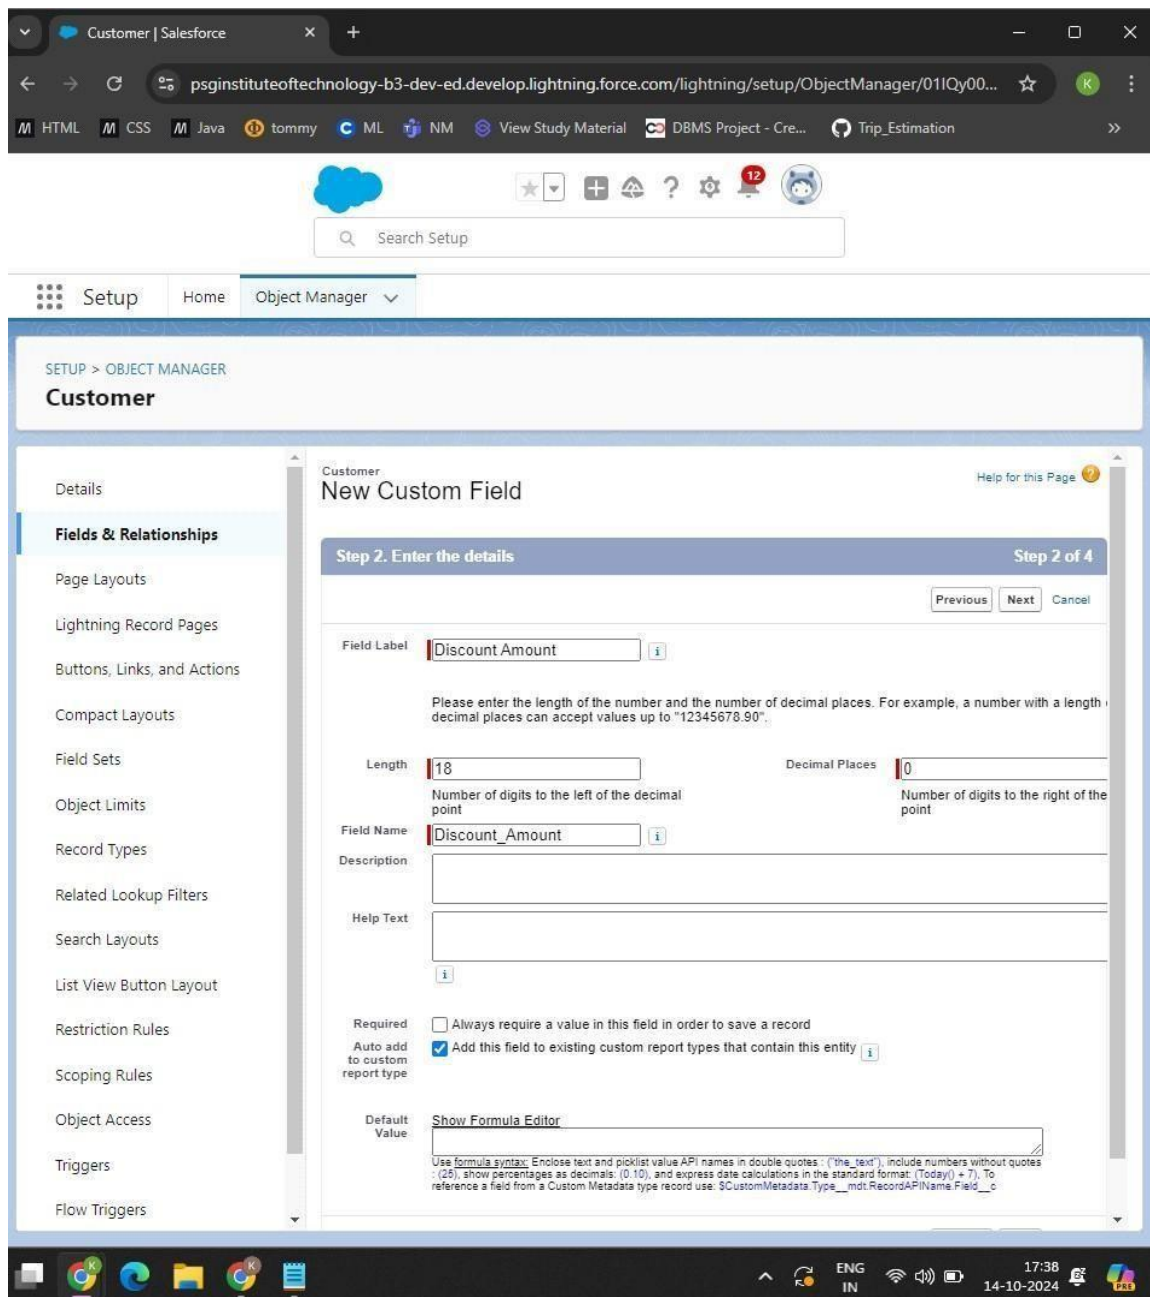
Customer | Salesforce

psginstituteoftechnology-b3-dev-ed.develop.lightning.force.com/lightning/setup/ObjectManager/01IQy00...

HTML CSS Java tommy ML NM View Study Material DBMS Project - Cre... Trip_Estimation

12

Search Setup

Setup Home Object Manager

SETUP > OBJECT MANAGER
Customer

Details
Fields & Relationships
Page Layouts
Lightning Record Pages
Buttons, Links, and Actions
Compact Layouts
Field Sets
Object Limits
Record Types
Related Lookup Filters
Search Layouts
List View Button Layout
Restriction Rules
Scoping Rules
Object Access
Triggers
Flow Triggers

Customer
New Custom Field

Help for this Page

Step 2. Enter the details
Step 2 of 4

Previous Next Cancel

Field Label Discount Amount

Please enter the length of the number and the number of decimal places. For example, a number with a length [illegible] decimal places can accept values up to "12345678.90".

Length 18
Number of digits to the left of the decimal point

Decimal Places 0
Number of digits to the right of the point

Field Name Discount_Amount

Description

Help Text

Required Always require a value in this field in order to save a record
Auto add to custom report type Add this field to existing custom report types that contain this entity

Default Value Show Formula Editor

Use formula syntax: Enclose text and picklist value API names in double quotes : ("the_text"), include numbers without quotes : (25), show percentages as decimals: (0.10), and express date calculations in the standard format: (Today() + 7). To reference a field from a Custom Metadata type record use: $CustomMetadata.Type__mdt.RecordAPIName.Field__c

ENG IN 17:38 14-10-2024